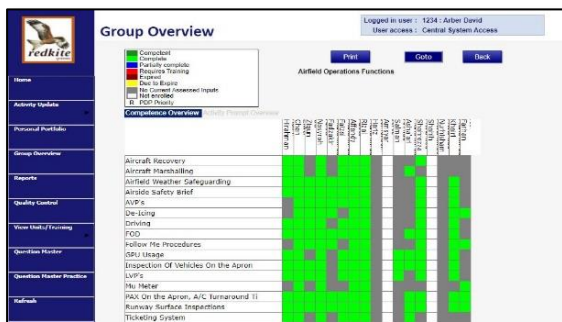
redkite

Home

Activity Update

Personal Portfolio

Group Overview

Reports

Quality Control

View Units/Training

Question Master

Question Master Practice

Refresh

Group Overview

Logged in user : 1234 : Arber David
User access : Central System Access

Competent
Complete
Partially complete
Requires Training
Expired
Due to Expire
No Current Assessed Inputs
Not enrolled
R PDP Priority

Print Goto Back

Airfield Operations Functions

Competence Overview Activity Prompt Overview

Hindman
Chen
Blair
Gillett
Newnan
Fairbank
Fakhri
Alford
Beatty
Harris
Ahmad
Adams
Saltman
Ahmed
Stanford
Shurley
Shortt
Dunbar
Khan
Khalil
Farlan
Tenbam

Aircraft Recovery
Aircraft Marshalling
Airfield Weather Safeguarding
Airside Safety Brief
AVP's
De-Icing
Driving
FOD
Follow Me Procedures
GPU Usage
Inspection Of Vehicles On the Apron
LVP's
Mu Meter
PAX On the Apron, A/C Turnaround TI
Runway Surface Inspections
Ticketing System